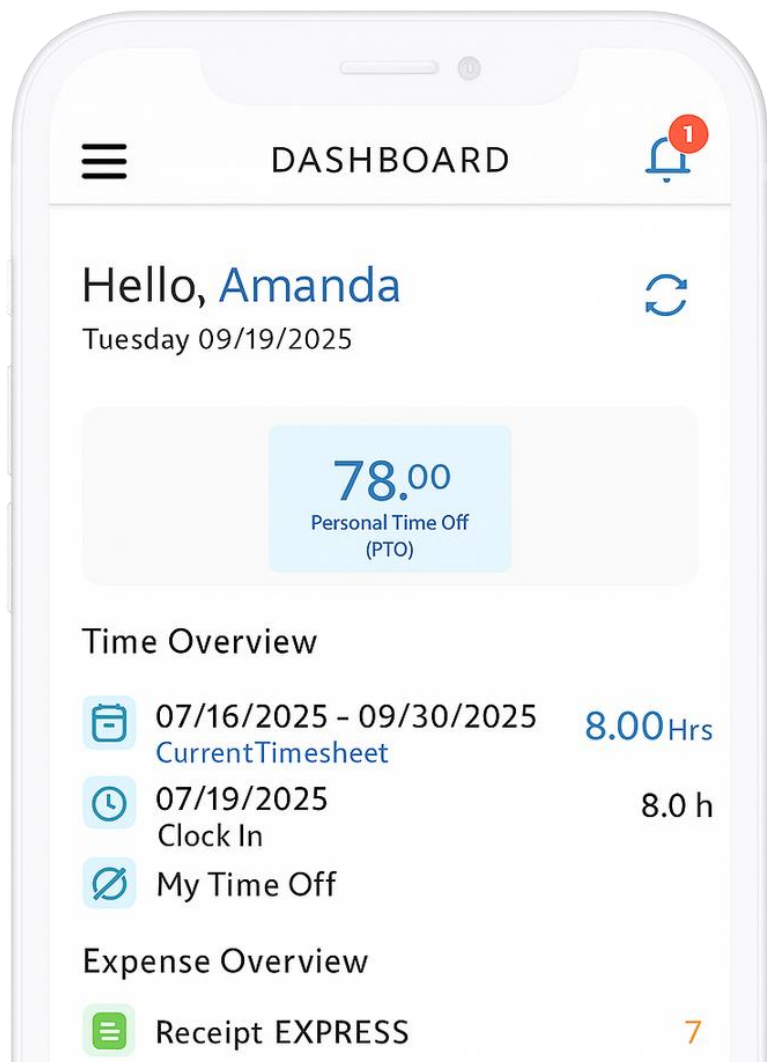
DASHBOARD

1

Hello, Amanda
Tuesday 09/19/2025

78.00
Personal Time Off (PTO)

Time Overview

07/16/2025 - 09/30/2025
CurrentTimesheet
8.00Hrs

07/19/2025
Clock In
8.0 h

My Time Off

Expense Overview

Receipt EXPRESS
7